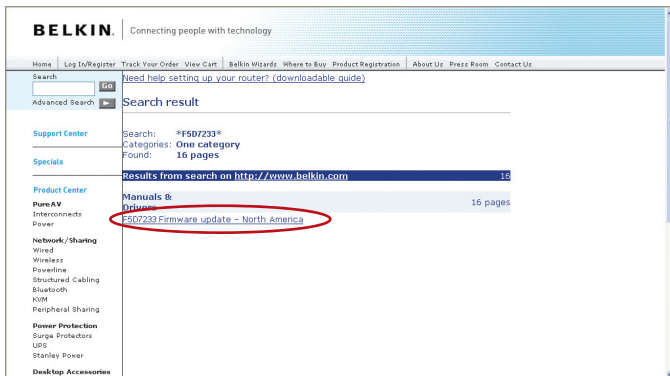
BELKIN | Connecting people with technology

Home | Log In/Register | Track Your Order | View Cart | Belkin Wizards | Where to Buy | Product Registration | About Us | Press Room | Contact Us

Search
Go
Advanced Search

Support Center

Specials

Product Center
PureAV
Interconnects
Power

Network/Sharing
Wired
Wireless
Powerline
Structured Cabling
Bluetooth
KVM
Peripheral Sharing

Power Protection
Surge Protectors
UPS
Stanley Power

Desktop Accessories

Need help setting up your router? (downloadable guide)

Search result

Search: *F5D7233*
Categories: One category
Found: 16 pages

Results from search on http://www.belkin.com 16

Manuals & Drivers 16 pages
F5D7233 Firmware update - North America